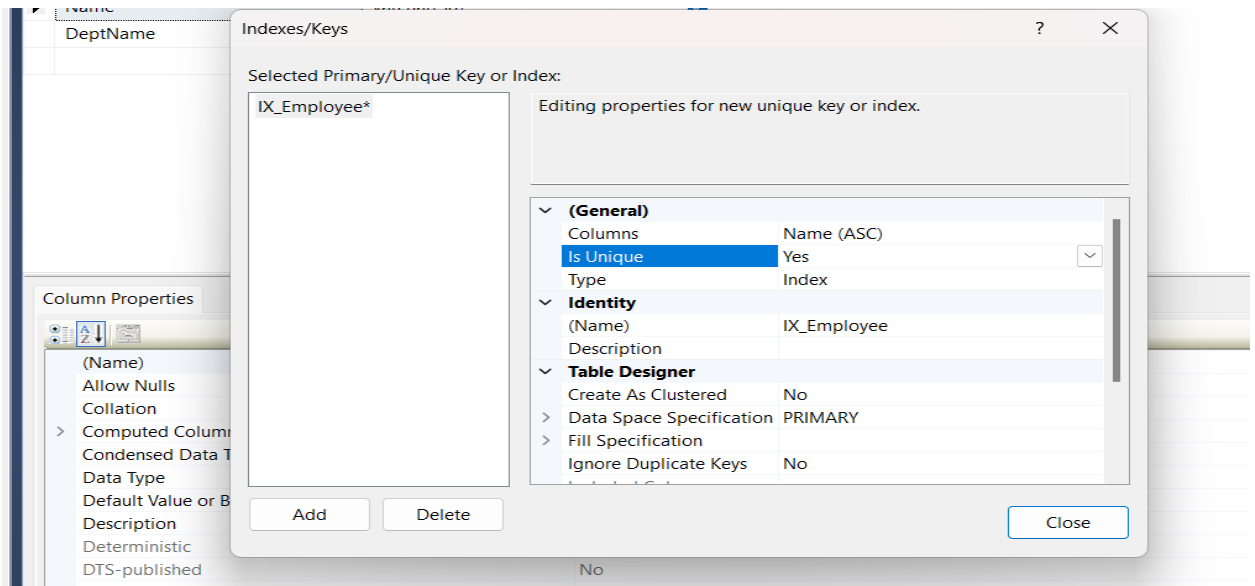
Name
DeptName

Indexes/Keys
?
✕

Selected Primary/Unique Key or Index:

IX_Employee*

Editing properties for new unique key or index.

(General)
| | |
|---|---|
| Columns | Name (ASC) |
| Is Unique | Yes |
| Type | Index |

Identity
| | |
|---|---|
| (Name) | IX_Employee |
| Description | |

Table Designer
| | |
|---|---|
| Create As Clustered | No |
| Data Space Specification | PRIMARY |
| Fill Specification | |
| Ignore Duplicate Keys | No |

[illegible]

Add
Delete
Close

Column Properties

(Name)
Allow Nulls
Collation
Computed Colum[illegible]
Condensed Data T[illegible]
Data Type
Default Value or B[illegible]
Description
Deterministic
DTS-published
No